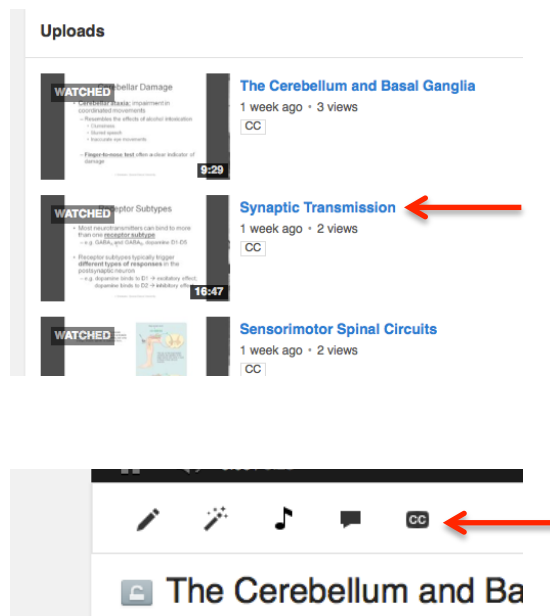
Uploads

WATCHED

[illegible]ellar Damage

Cerebellar ataxia: impairment in coordinated movements

Resembles the effects of alcohol intoxication

Clumsiness

Slurred speech

Inaccurate eye movements

Finger-to-nose test often a clear indicator of damage

9:29

The Cerebellum and Basal Ganglia

1 week ago • 3 views

CC

WATCHED

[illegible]ptor Subtypes

Most neurotransmitters can bind to more than one receptor subtype

e.g. $GABA_A$ and $GABA_B$, dopamine D1-D5

Receptor subtypes typically trigger different types of responses in the postsynaptic neuron

e.g. dopamine binds to D1 → excitatory effect dopamine binds to D2 → inhibitory effect

16:47

Synaptic Transmission

1 week ago • 2 views

CC

WATCHED

Sensorimotor Spinal Circuits

1 week ago • 2 views

CC

CC

The Cerebellum and Ba